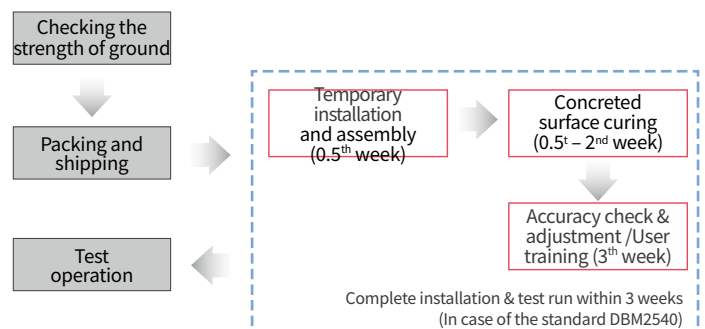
Checking the strength of ground

Packing and shipping

Test operation

Temporary installation and assembly (0.5$^{th}$ week)

Concreted surface curing (0.5$^{t}$ – 2$^{nd}$ week)

Accuracy check & adjustment /User training (3$^{th}$ week)

Complete installation & test run within 3 weeks (In case of the standard DBM2540)